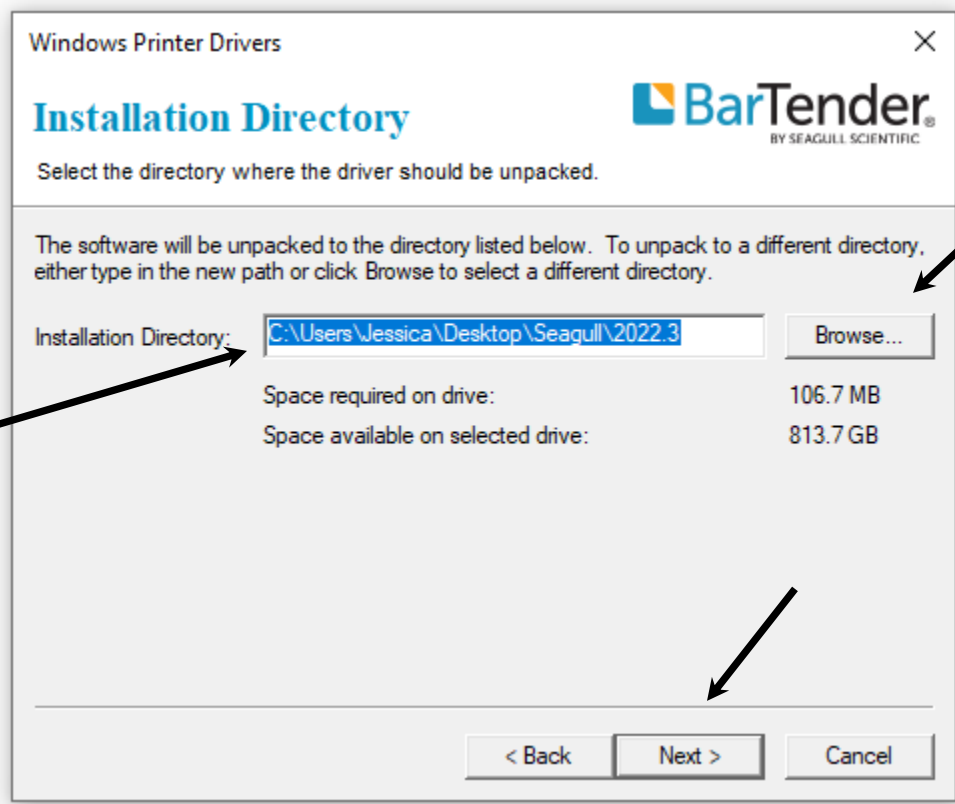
Windows Printer Drivers

Installation Directory

BarTender®
BY SEAGULL SCIENTIFIC

Select the directory where the driver should be unpacked.

The software will be unpacked to the directory listed below. To unpack to a different directory, either type in the new path or click Browse to select a different directory.

Installation Directory: C:\Users\Jessica\Desktop\Seagull\2022.3 Browse...

Space required on drive: 106.7 MB

Space available on selected drive: 813.7 GB

< Back Next > Cancel